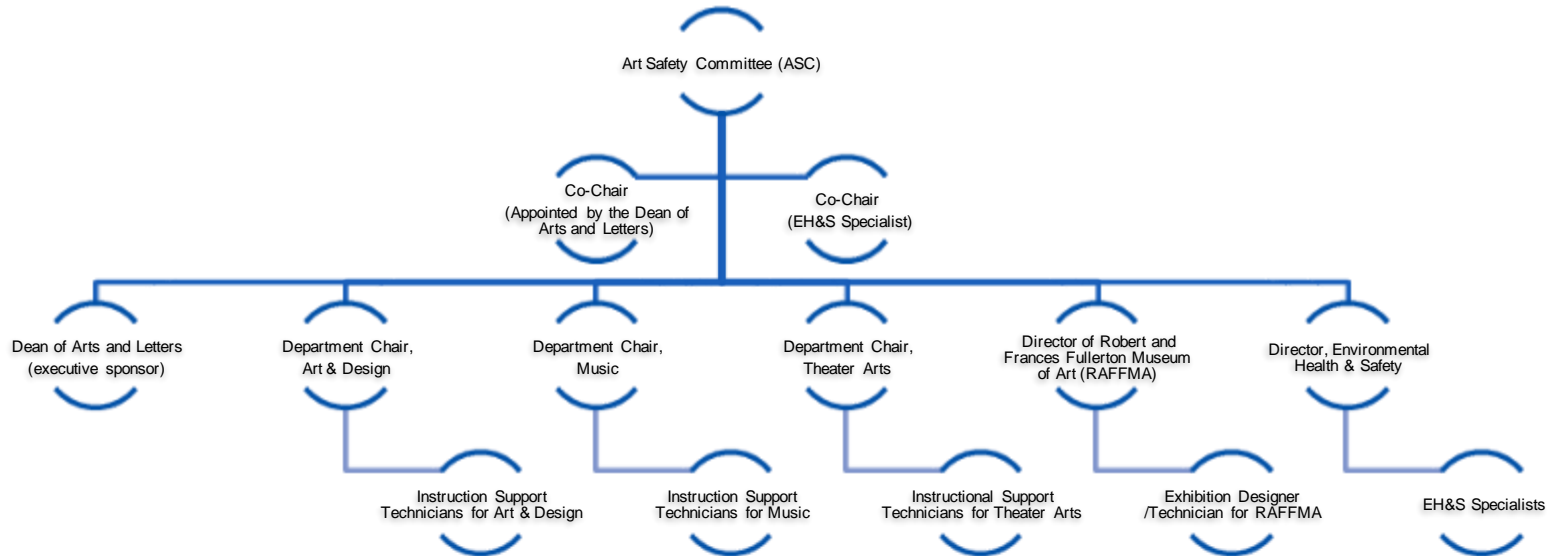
Art Safety Committee (ASC)

Co-Chair
(Appointed by the Dean of Arts and Letters)

Co-Chair
(EH&S Specialist)

Dean of Arts and Letters
(executive sponsor)

Department Chair,
Art & Design

Department Chair,
Music

Department Chair,
Theater Arts

Director of Robert and Frances Fullerton Museum of Art (RAFFMA)

Director, Environmental Health & Safety

Instruction Support Technicians for Art & Design

Instruction Support Technicians for Music

Instructional Support Technicians for Theater Arts

Exhibition Designer /Technician for RAFFMA

EH&S Specialists